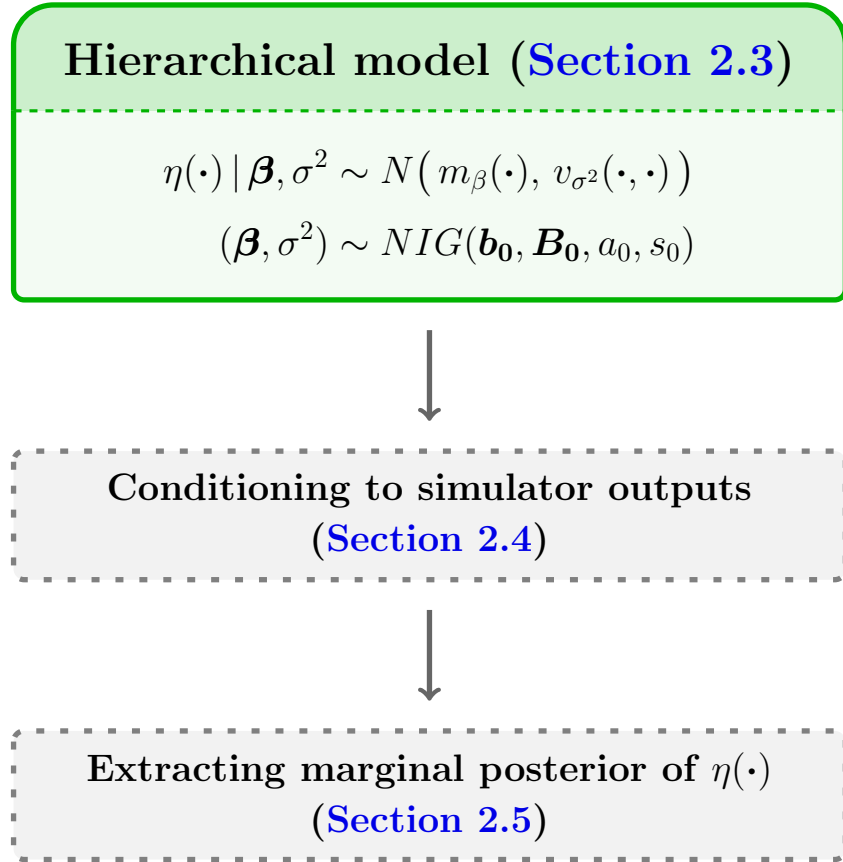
Hierarchical model (Section 2.3)

$\eta(\cdot) \mid \boldsymbol{\beta}, \sigma^2 \sim N\big(m_{\beta}(\cdot),\, v_{\sigma^2}(\cdot,\cdot)\big)$

$(\boldsymbol{\beta}, \sigma^2) \sim NIG(\boldsymbol{b_0}, \boldsymbol{B_0}, a_0, s_0)$

Conditioning to simulator outputs (Section 2.4)

Extracting marginal posterior of $\eta(\cdot)$ (Section 2.5)